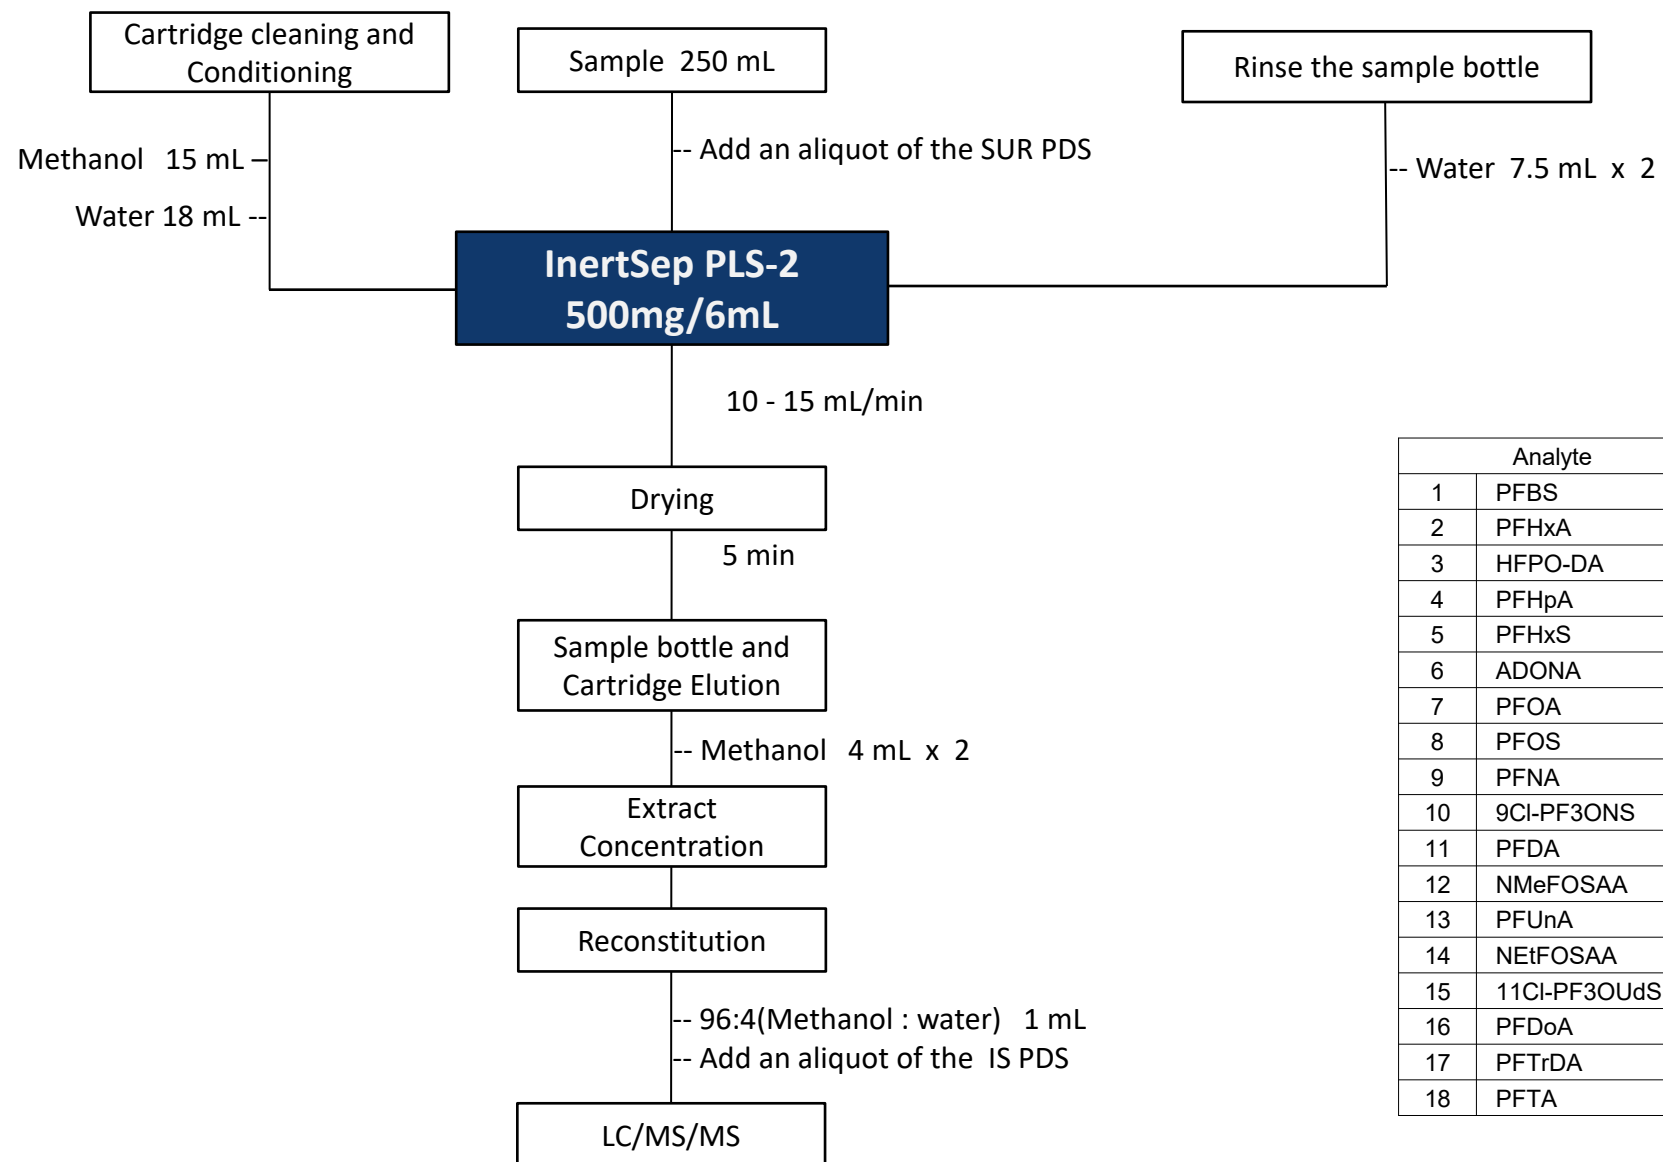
Cartridge cleaning and Conditioning

Sample 250 mL

Rinse the sample bottle

Methanol 15 mL –

Water 18 mL --

-- Add an aliquot of the SUR PDS

-- Water 7.5 mL x 2

InertSep PLS-2
500mg/6mL

10 - 15 mL/min

Drying

5 min

Sample bottle and Cartridge Elution

-- Methanol 4 mL x 2

Extract Concentration

Reconstitution

-- 96:4(Methanol : water) 1 mL
-- Add an aliquot of the IS PDS

LC/MS/MS

| Analyte | |
|---|---|
| 1 | PFBS |
| 2 | PFHxA |
| 3 | HFPO-DA |
| 4 | PFHpA |
| 5 | PFHxS |
| 6 | ADONA |
| 7 | PFOA |
| 8 | PFOS |
| 9 | PFNA |
| 10 | 9Cl-PF3ONS |
| 11 | PFDA |
| 12 | NMeFOSAA |
| 13 | PFUnA |
| 14 | NEtFOSAA |
| 15 | 11Cl-PF3OUdS |
| 16 | PFDoA |
| 17 | PFTrDA |
| 18 | PFTA |